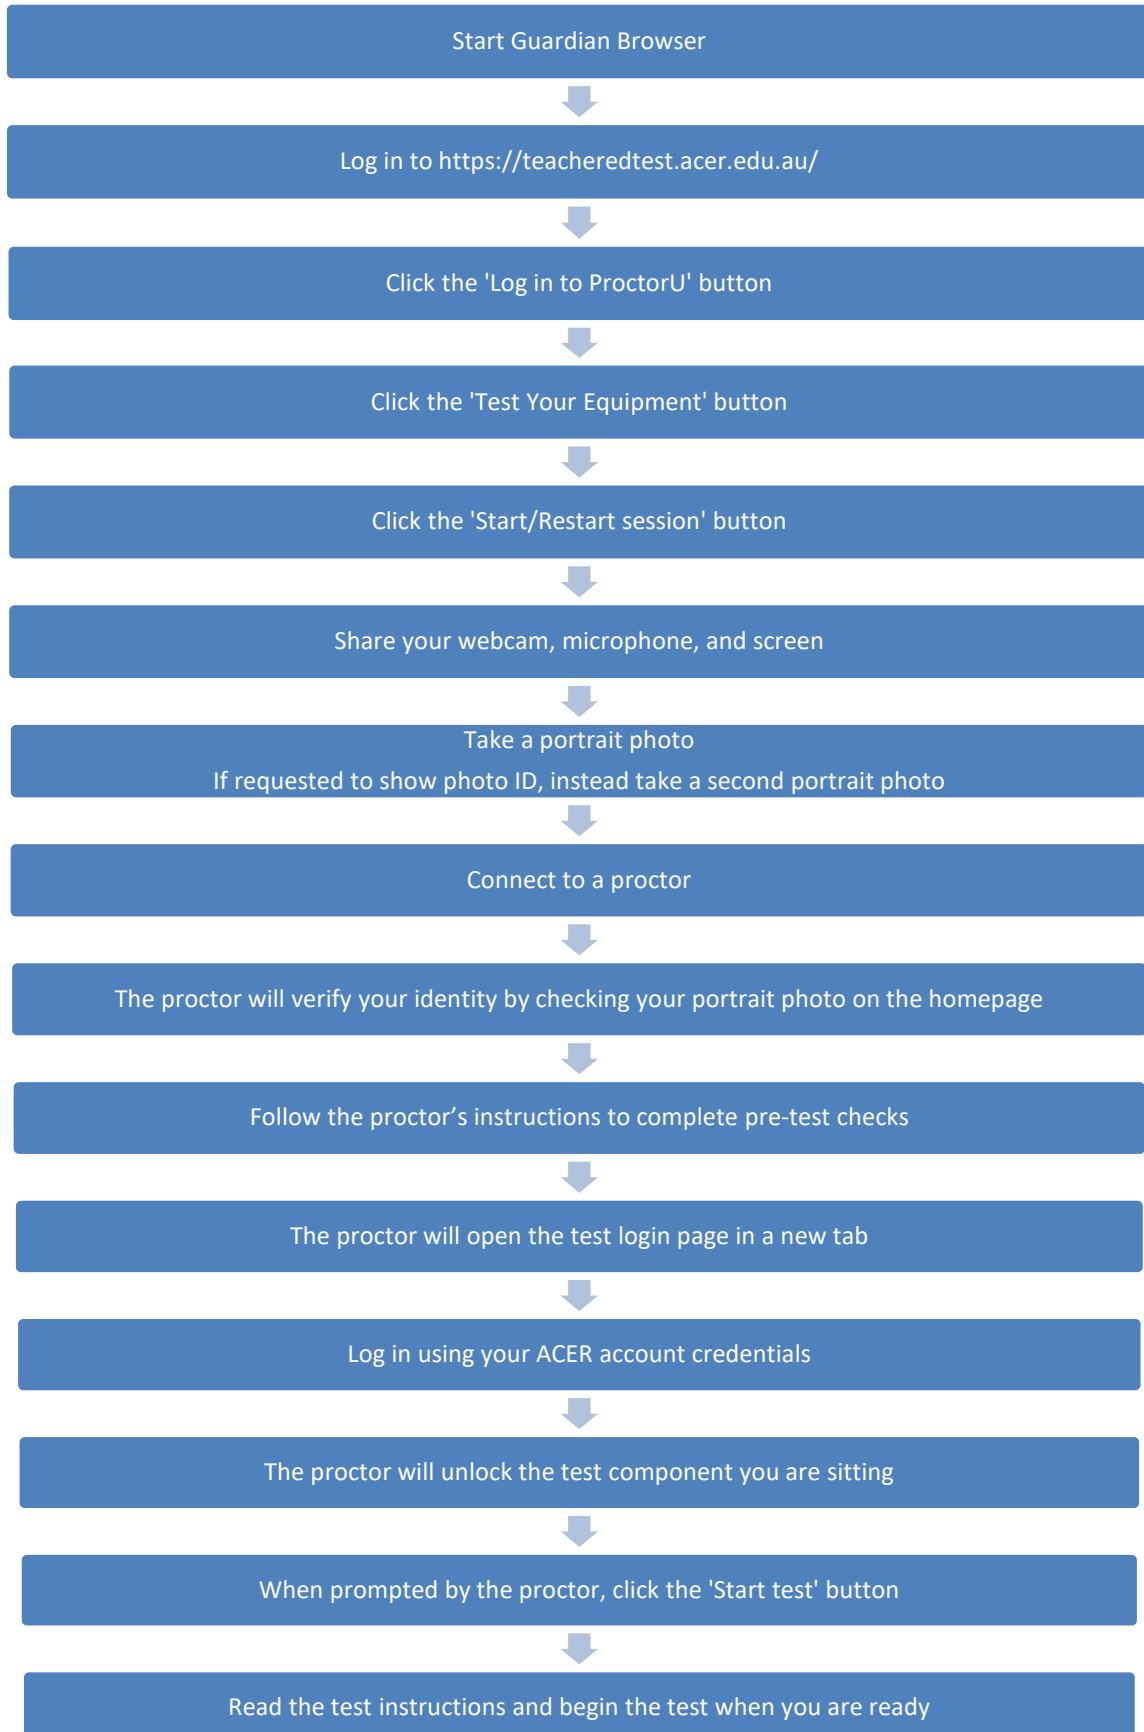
Start Guardian Browser

Log in to https://teacheredtest.acer.edu.au/

Click the 'Log in to ProctorU' button

Click the 'Test Your Equipment' button

Click the 'Start/Restart session' button

Share your webcam, microphone, and screen

Take a portrait photo
If requested to show photo ID, instead take a second portrait photo

Connect to a proctor

The proctor will verify your identity by checking your portrait photo on the homepage

Follow the proctor’s instructions to complete pre-test checks

The proctor will open the test login page in a new tab

Log in using your ACER account credentials

The proctor will unlock the test component you are sitting

When prompted by the proctor, click the 'Start test' button

Read the test instructions and begin the test when you are ready